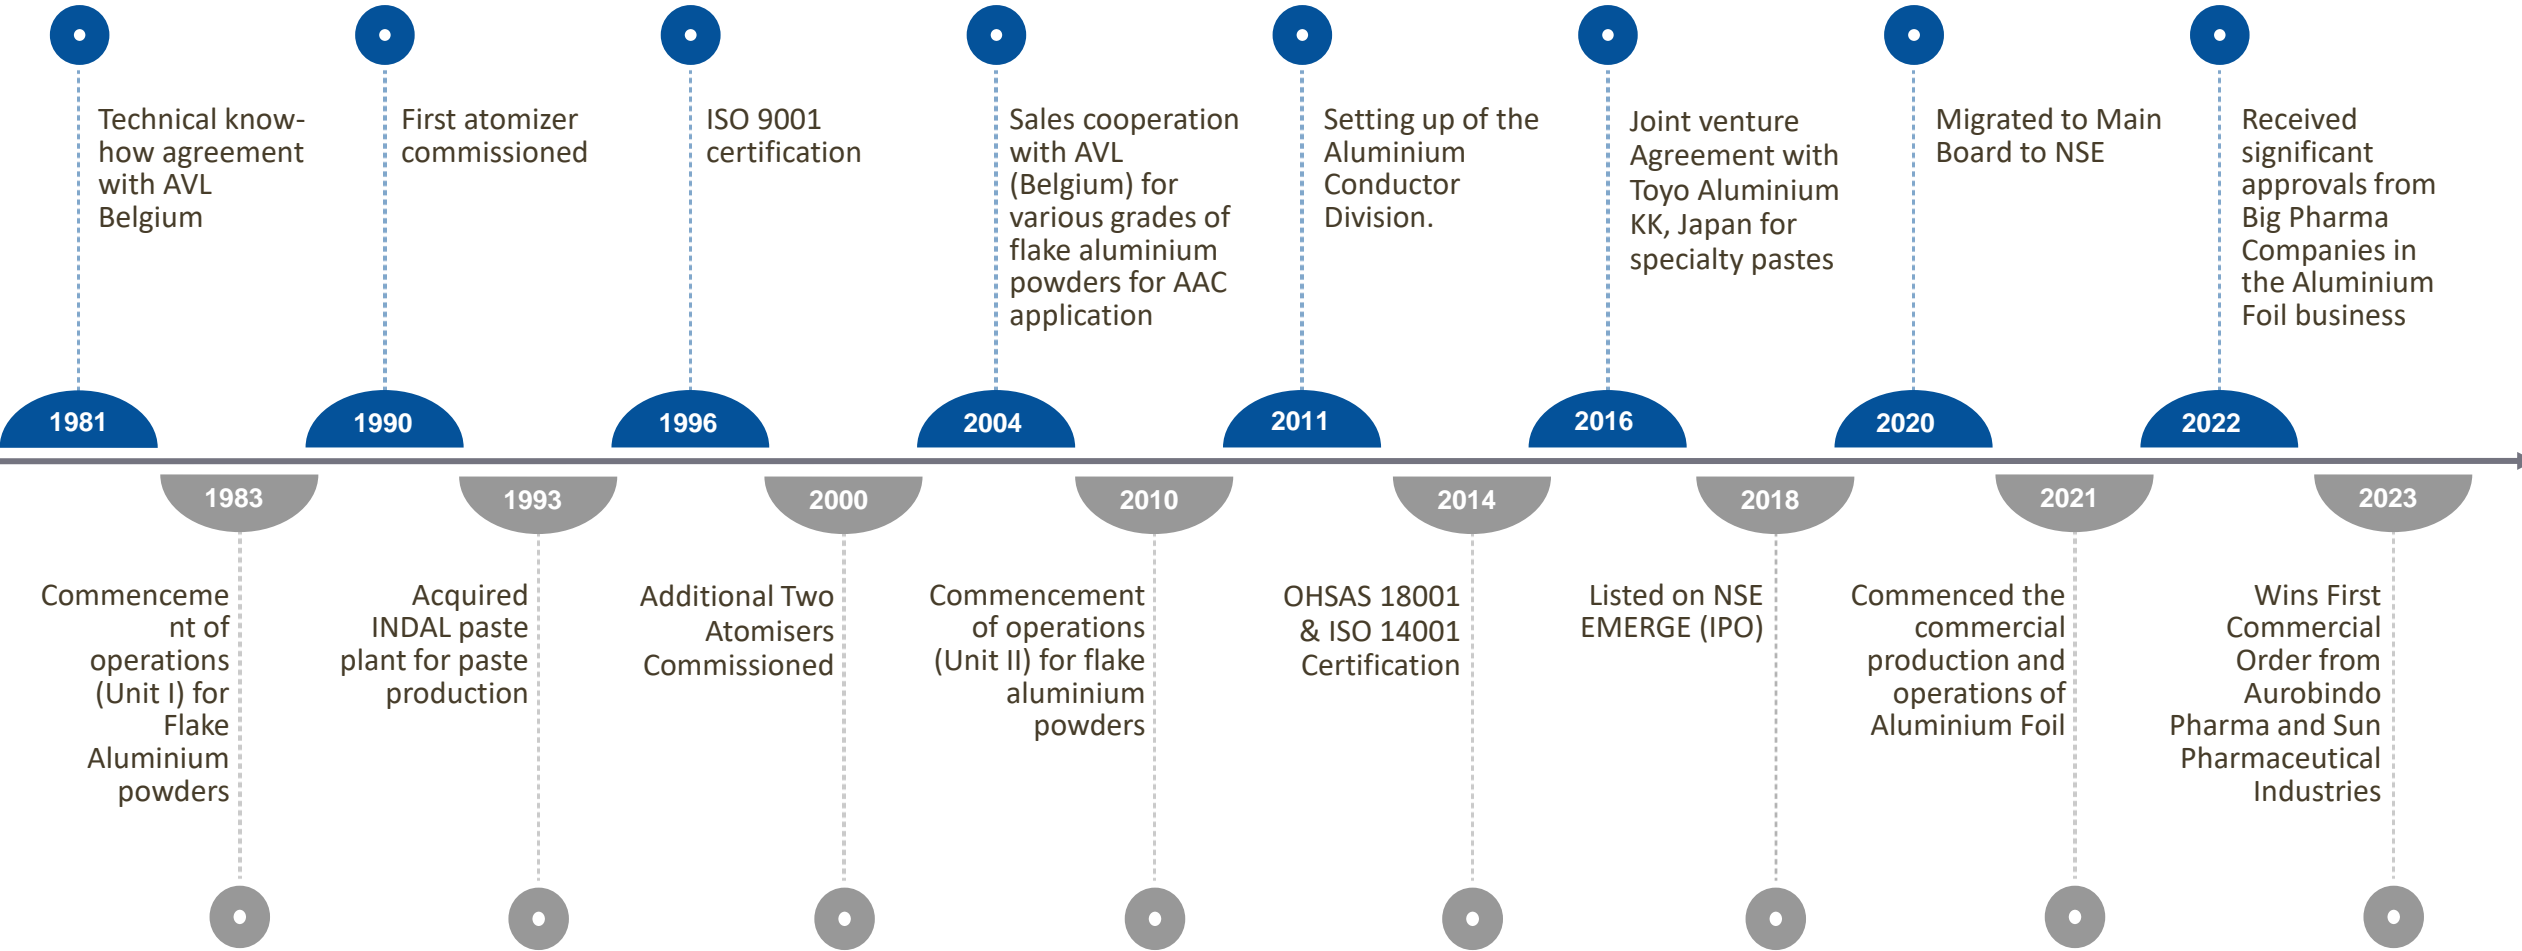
Technical know-how agreement with AVL Belgium

First atomizer commissioned

ISO 9001 certification

Sales cooperation with AVL (Belgium) for various grades of flake aluminium powders for AAC application

Setting up of the Aluminium Conductor Division.

Joint venture Agreement with Toyo Aluminium KK, Japan for specialty pastes

Migrated to Main Board to NSE

Received significant approvals from Big Pharma Companies in the Aluminium Foil business

1981

1990

1996

2004

2011

2016

2020

2022

1983

1993

2000

2010

2014

2018

2021

2023

Commenceme nt of operations (Unit I) for Flake Aluminium powders

Acquired INDAL paste plant for paste production

Additional Two Atomisers Commissioned

Commencement of operations (Unit II) for flake aluminium powders

OHSAS 18001 & ISO 14001 Certification

Listed on NSE EMERGE (IPO)

Commenced the commercial production and operations of Aluminium Foil

Wins First Commercial Order from Aurobindo Pharma and Sun Pharmaceutical Industries